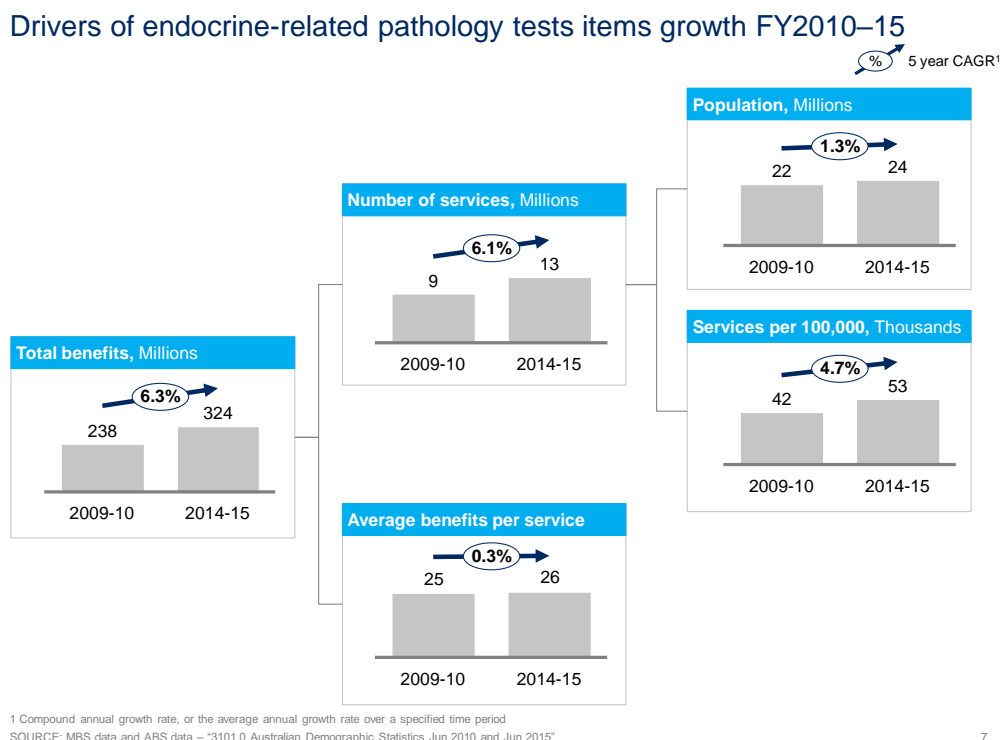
Drivers of endocrine-related pathology tests items growth FY2010–15

% 5 year CAGR$^1$

Total benefits, Millions

6.3%

238

324

2009-10

2014-15

Number of services, Millions

6.1%

9

13

2009-10

2014-15

Average benefits per service

0.3%

25

26

2009-10

2014-15

Population, Millions

1.3%

22

24

2009-10

2014-15

Services per 100,000, Thousands

4.7%

42

53

2009-10

2014-15

1 Compound annual growth rate, or the average annual growth rate over a specified time period

SOURCE: MBS data and ABS data – "3101.0 Australian Demographic Statistics Jun 2010 and Jun 2015"

7